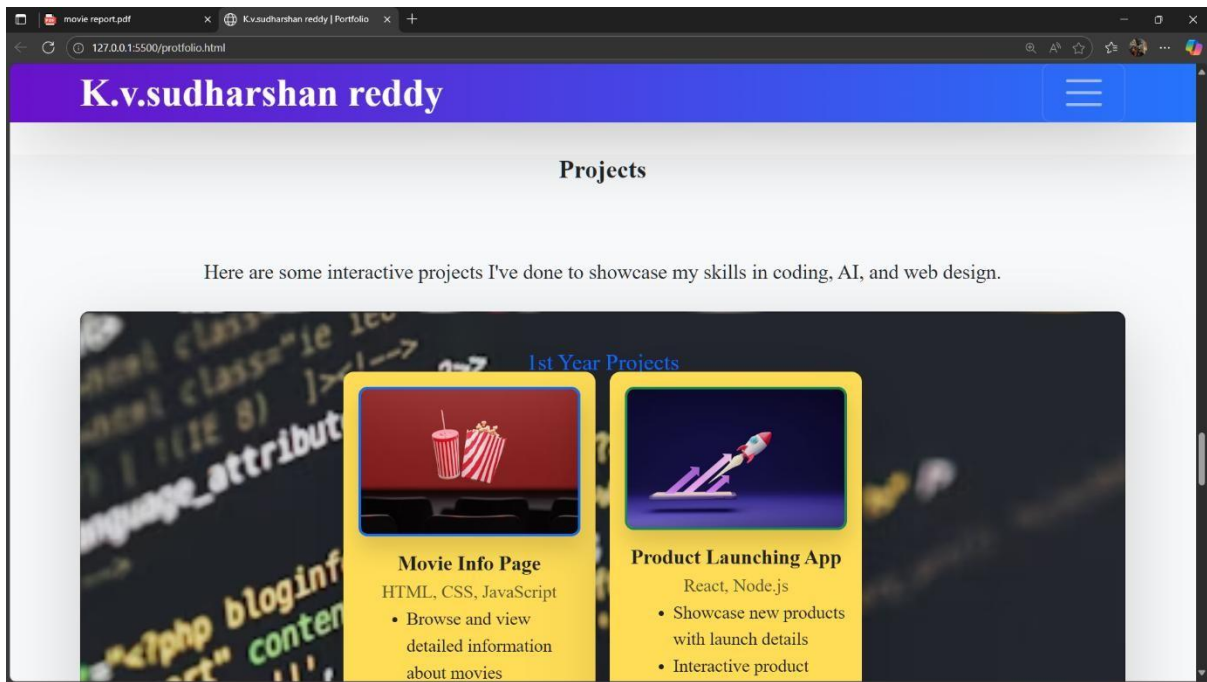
movie report.pdf
K.v.sudharshan reddy | Portfolio
127.0.0.1:5500/protfolio.html

K.v.sudharshan reddy

Projects

Here are some interactive projects I've done to showcase my skills in coding, AI, and web design.

1st Year Projects

Movie Info Page
HTML, CSS, JavaScript
• Browse and view detailed information about movies

Product Launching App
React, Node.js
• Showcase new products with launch details
• Interactive product